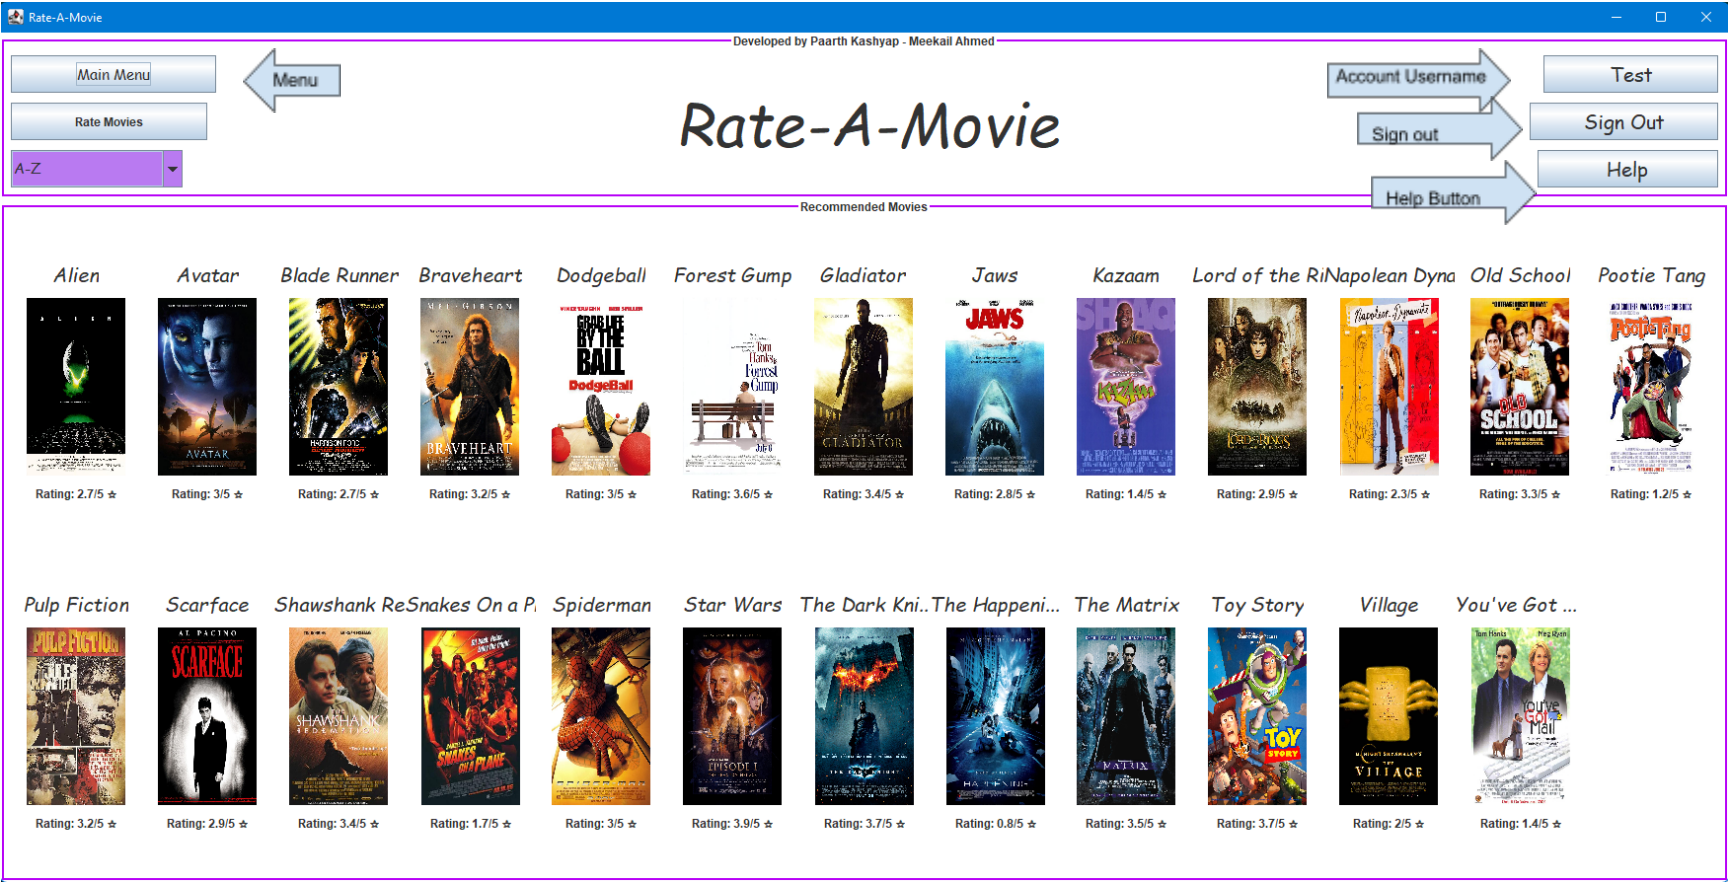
Rate-A-Movie

Developed by Paarth Kashyap - Meekail Ahmed

Main Menu

Rate Movies

A-Z

Menu

Rate-A-Movie

Account Username

Sign out

Help Button

Test

Sign Out

Help

Recommended Movies

Alien
Rating: 2.7/5 ★

Avatar
Rating: 3/5 ★

Blade Runner
Rating: 2.7/5 ★

Braveheart
Rating: 3.2/5 ★

Dodgeball
Rating: 3/5 ★

Forest Gump
Rating: 3.6/5 ★

Gladiator
Rating: 3.4/5 ★

Jaws
Rating: 2.8/5 ★

Kazaam
Rating: 1.4/5 ★

Lord of the Ri
Rating: 2.9/5 ★

Napolean Dyna
Rating: 2.3/5 ★

Old School
Rating: 3.3/5 ★

Pootie Tang
Rating: 1.2/5 ★

Pulp Fiction
Rating: 3.2/5 ★

Scarface
Rating: 2.9/5 ★

Shawshank Re
Rating: 3.4/5 ★

Snakes On a P
Rating: 1.7/5 ★

Spiderman
Rating: 3/5 ★

Star Wars
Rating: 3.9/5 ★

The Dark Kni...
Rating: 3.7/5 ★

The Happeni...
Rating: 0.8/5 ★

The Matrix
Rating: 3.5/5 ★

Toy Story
Rating: 3.7/5 ★

Village
Rating: 2/5 ★

You've Got ...
Rating: 1.4/5 ★